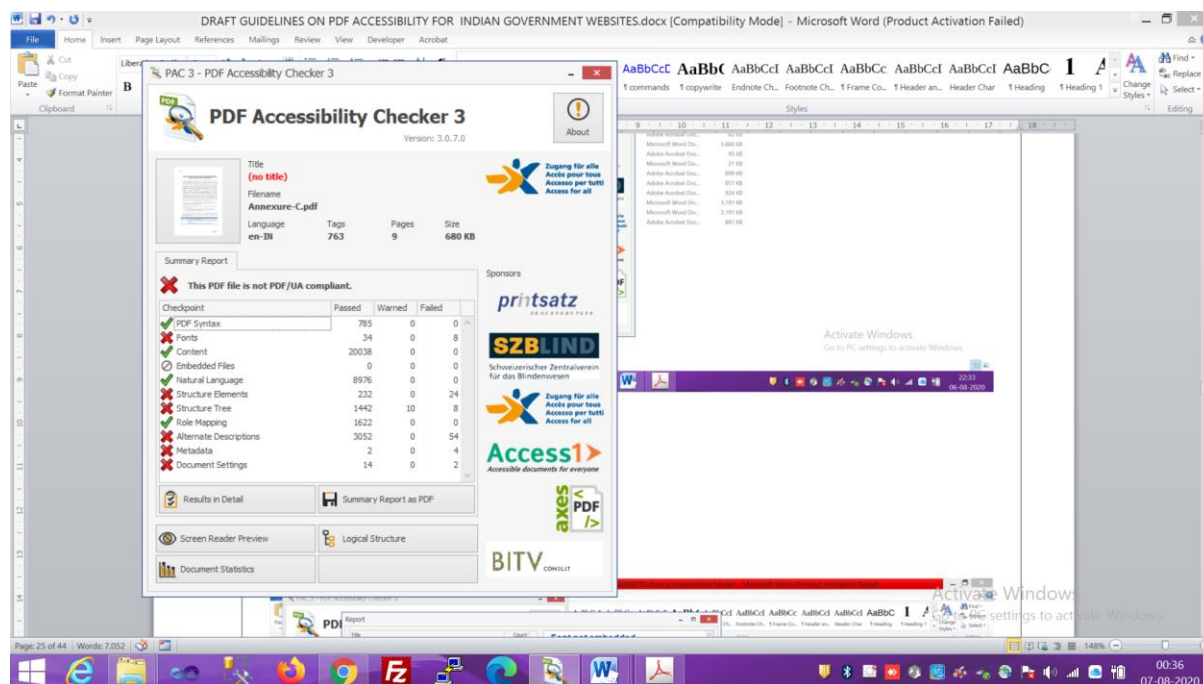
DRAFT GUIDELINES ON PDF ACCESSIBILITY FOR INDIAN GOVERNMENT WEBSITES.docx [Compatibility Mode] - Microsoft Word (Product Activation Failed)

File Home Insert Page Layout References Mailings Review View Developer Acrobat

Cut
Copy
Paste
Format Painter
Clipboard

AaBbCcL AaBbC AaBbCcI AaBbCcI AaBbCc AaBbCcI AaBbCcI AaBbC 1
¶ commands ¶ copywrite Endnote Ch... Footnote Ch... ¶ Frame Co... ¶ Header an... Header Char ¶ Heading ¶ Heading 1
Change Styles
Styles
Find
Replace
Select
Editing

PAC 3 - PDF Accessibility Checker 3

PDF Accessibility Checker 3
Version: 3.0.7.0
About

Title
(no title)
Filename
Annexure-C.pdf
Language en-IN
Tags 763
Pages 9
Size 680 KB

Zugang für alle
Accès pour tous
Accesso per tutti
Access for all

Summary Report

This PDF file is not PDF/UA compliant.

| Checkpoint | Passed | Warned | Failed |
|---|---|---|---|
| PDF Syntax | 785 | 0 | 0 |
| Fonts | 34 | 0 | 8 |
| Content | 20038 | 0 | 0 |
| Embedded Files | 0 | 0 | 0 |
| Natural Language | 8976 | 0 | 0 |
| Structure Elements | 232 | 0 | 24 |
| Structure Tree | 1442 | 10 | 8 |
| Role Mapping | 1622 | 0 | 0 |
| Alternate Descriptions | 3052 | 0 | 54 |
| Metadata | 2 | 0 | 4 |
| Document Settings | 14 | 0 | 2 |

Results in Detail
Summary Report as PDF
Screen Reader Preview
Logical Structure
Document Statistics

Sponsors
printsatz
SZBLIND
Schweizerischer Zentralverein für das Blindenwesen
Zugang für alle
Accès pour tous
Accesso per tutti
Access for all
Access1
Accessible documents for everyone
axes PDF
BITV CONSULT

Activate Windows
Go to PC settings to activate Windows.

22:33
06-08-2020

Activate Windows
Go to PC settings to activate Windows.

Page: 25 of 44 Words: 7,052
148%
00:36
07-08-2020